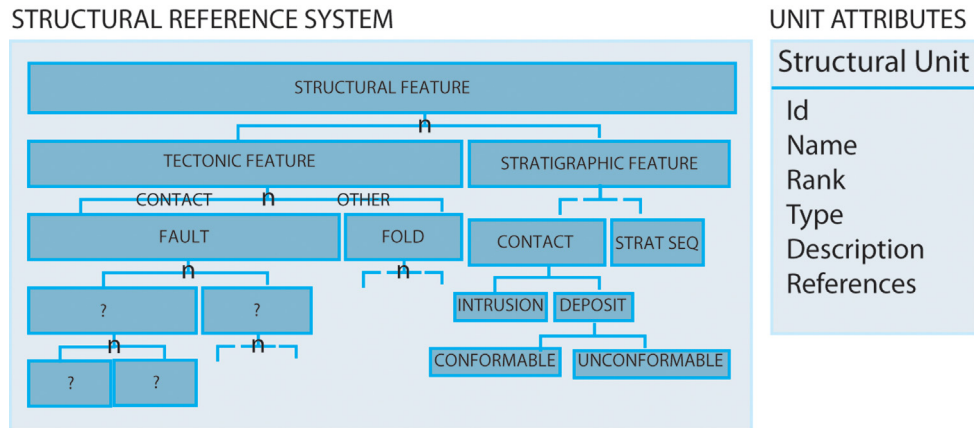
STRUCTURAL REFERENCE SYSTEM

STRUCTURAL FEATURE

n

TECTONIC FEATURE

STRATIGRAPHIC FEATURE

CONTACT

n

OTHER

FAULT

FOLD

CONTACT

STRAT SEQ

n

n

?

?

INTRUSION

DEPOSIT

n

n

?

?

CONFORMABLE

UNCONFORMABLE

UNIT ATTRIBUTES

Structural Unit

Id
Name
Rank
Type
Description
References